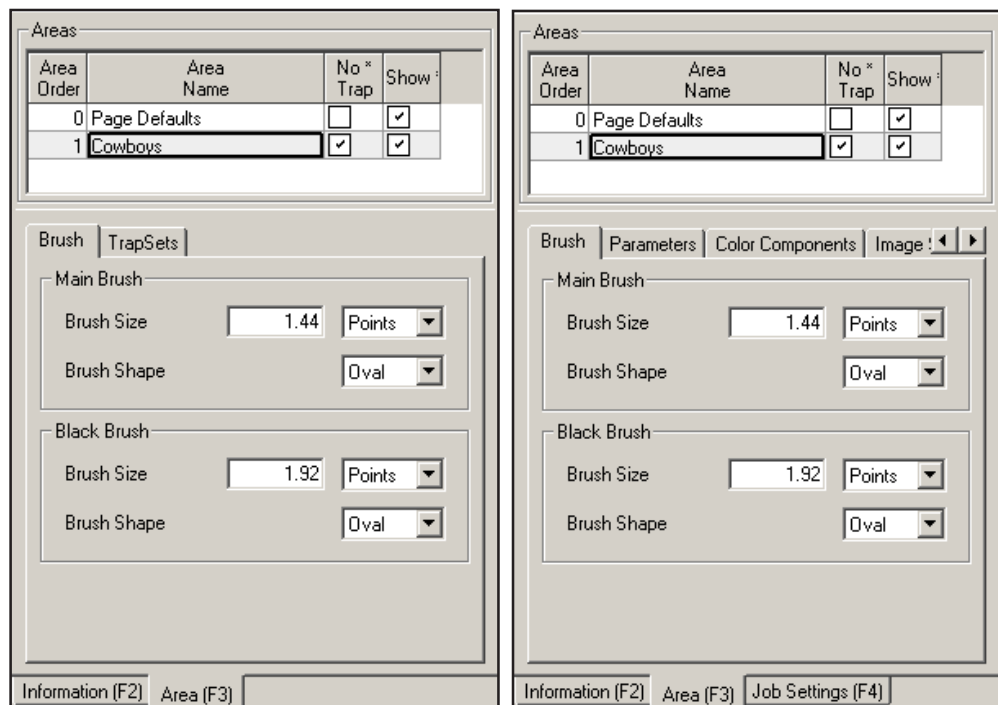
Areas

| Area Order | Area Name | No * Trap | Show * |
|---|---|---|---|
| 0 | Page Defaults | | ✓ |
| 1 | Cowboys | ✓ | ✓ |

Brush | TrapSets

Main Brush

Brush Size 1.44 Points

Brush Shape Oval

Black Brush

Brush Size 1.92 Points

Brush Shape Oval

Information (F2) | Area (F3)

Areas

| Area Order | Area Name | No * Trap | Show * |
|---|---|---|---|
| 0 | Page Defaults | | ✓ |
| 1 | Cowboys | ✓ | ✓ |

Brush | Parameters | Color Components | Image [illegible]

Main Brush

Brush Size 1.44 Points

Brush Shape Oval

Black Brush

Brush Size 1.92 Points

Brush Shape Oval

Information (F2) | Area (F3) | Job Settings (F4)